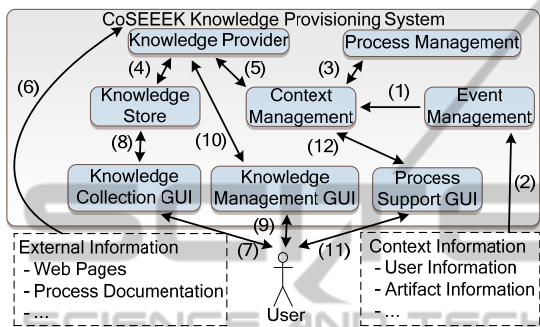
CoSEEEK Knowledge Provisioning System

Knowledge Provider

Process Management

(4)

(5)

(3)

(6)

Knowledge Store

Context Management

(1)

Event Management

(8)

(10)

(12)

Knowledge Collection GUI

Knowledge Management GUI

Process Support GUI

(2)

(9)

External Information
- Web Pages
- Process Documentation
- ...

(7)

(11)

Context Information
- User Information
- Artifact Information
- ...

User